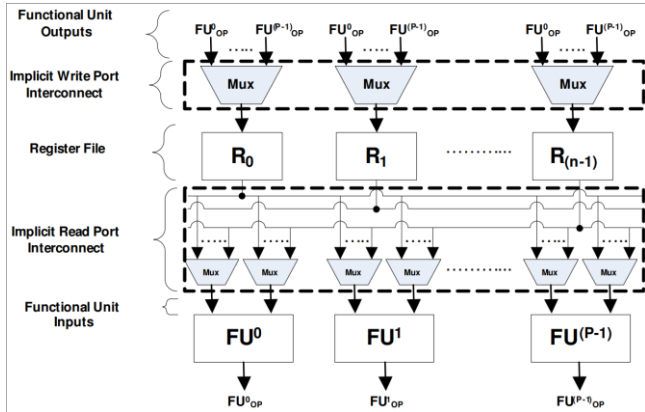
Functional Unit Outputs

Implicit Write Port Interconnect

Register File

Implicit Read Port Interconnect

Functional Unit Inputs

$FU^0_{OP}$ ...... $FU^{(P-1)}_{OP}$ $FU^0_{OP}$ ...... $FU^{(P-1)}_{OP}$ $FU^0_{OP}$ ...... $FU^{(P-1)}_{OP}$

Mux Mux Mux

$R_0$ $R_1$ .......... $R_{(n-1)}$

Mux Mux Mux Mux .......... Mux Mux

$FU^0$ $FU^1$ $FU^{(P-1)}$

$FU^0_{OP}$ $FU^1_{OP}$ $FU^{(P-1)}_{OP}$